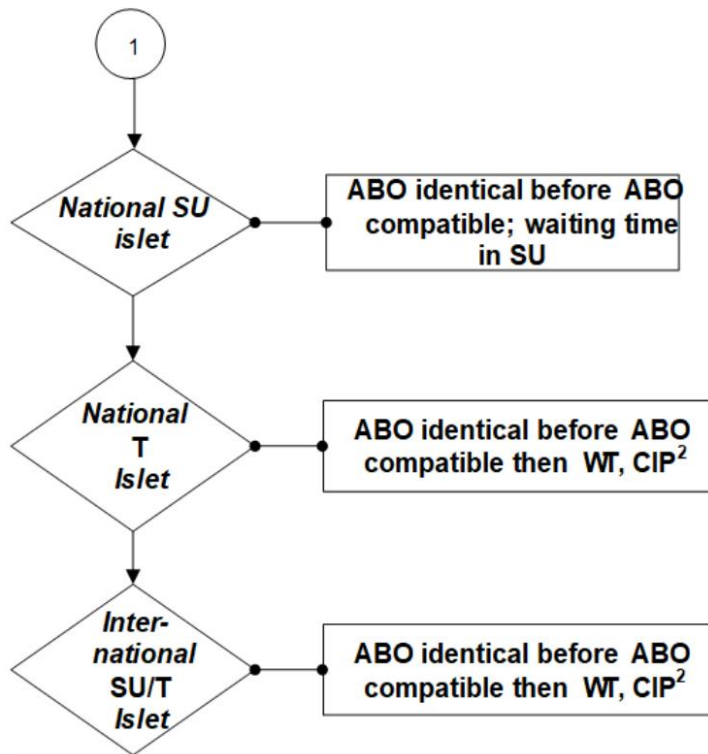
1

National SU islet

ABO identical before ABO compatible; waiting time in SU

National T Islet

ABO identical before ABO compatible then WT, CIP$^2$

International SU/T Islet

ABO identical before ABO compatible then WT, CIP$^2$